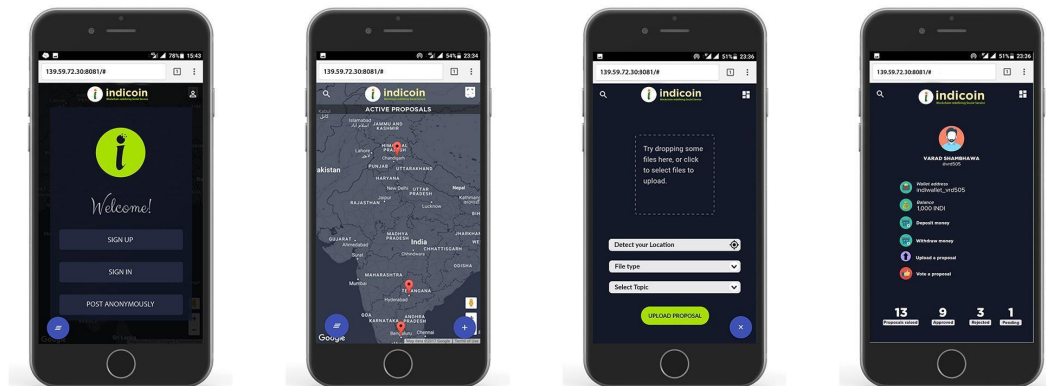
78% 15:43
139.59.72.30:8081/#
1
indicoin
Welcome!
SIGN UP
SIGN IN
POST ANONYMOUSLY

54% 23:34
139.59.72.30:8081/#
1
indicoin
ACTIVE PROPOSALS
Islamabad
JAMMU AND KASHMIR
Lahore
HIMACHAL PRADESH
Chandigarh
PUNJAB
UTTARAKHAND
akistan
HARYANA
New Delhi
UTTAR PRADESH
Nepal
RAJASTHAN
Jaipur
Lucknow
Kathmandu
GUJARAT
Ahmedabad
MADHYA PRADESH
India
JHARKHAND
CHHATTISGARH
ODISHA
MAHARASHTRA
Mumbai
TELANGANA
Hyderabad
GOA
KARNATAKA
ANDHRA PRADESH
Bengaluru
Chennai
Google
Map data ©2017 Google
Terms of Use

51% 23:36
139.59.72.30:8081/#
1
indicoin
Try dropping some files here, or click to select files to upload.
Detect your Location
File type
Select Topic
UPLOAD PROPOSAL

51% 23:36
139.59.72.30:8081/#
1
indicoin
VARAD SHAMBHAWA
@vrd505
Wallet address
indiwallet_vrd505
Balance
1,000 INDI
Deposit money
Withdraw money
Upload a proposal
Vote a proposal
13
Proposals raised
9
Approved
3
Rejected
1
Pending